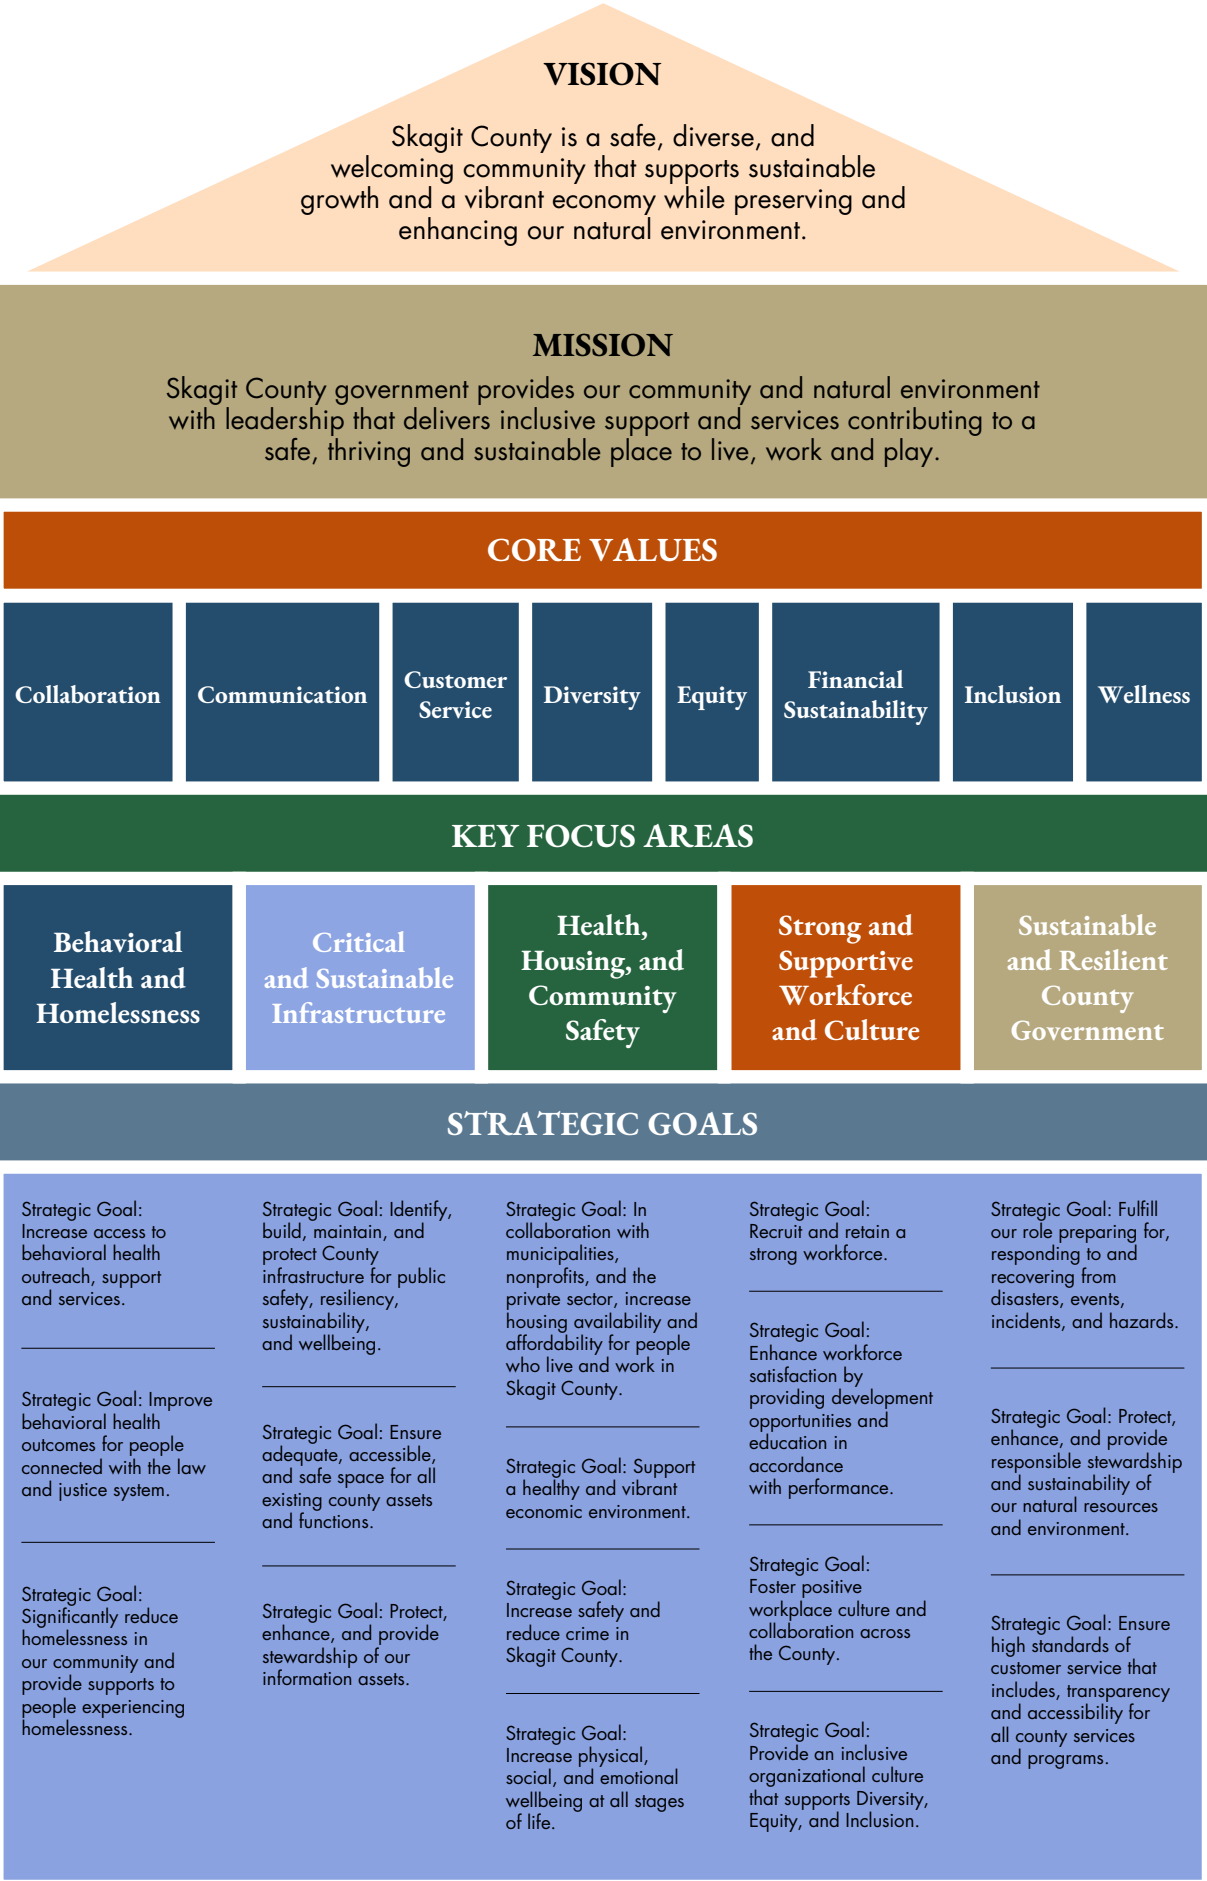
VISION

Skagit County is a safe, diverse, and welcoming community that supports sustainable growth and a vibrant economy while preserving and enhancing our natural environment.

MISSION

Skagit County government provides our community and natural environment with leadership that delivers inclusive support and services contributing to a safe, thriving and sustainable place to live, work and play.

CORE VALUES

Collaboration

Communication

Customer Service

Diversity

Equity

Financial Sustainability

Inclusion

Wellness

KEY FOCUS AREAS

Behavioral Health and Homelessness

Critical and Sustainable Infrastructure

Health, Housing, and Community Safety

Strong and Supportive Workforce and Culture

Sustainable and Resilient County Government

STRATEGIC GOALS

Strategic Goal: Increase access to behavioral health outreach, support and services.

Strategic Goal: Improve behavioral health outcomes for people connected with the law and justice system.

Strategic Goal: Significantly reduce homelessness in our community and provide supports to people experiencing homelessness.

Strategic Goal: Identify, build, maintain, and protect County infrastructure for public safety, resiliency, sustainability, and wellbeing.

Strategic Goal: Ensure adequate, accessible, and safe space for all existing county assets and functions.

Strategic Goal: Protect, enhance, and provide stewardship of our information assets.

Strategic Goal: In collaboration with municipalities, nonprofits, and the private sector, increase housing availability and affordability for people who live and work in Skagit County.

Strategic Goal: Support a healthy and vibrant economic environment.

Strategic Goal: Increase safety and reduce crime in Skagit County.

Strategic Goal: Increase physical, social, and emotional wellbeing at all stages of life.

Strategic Goal: Recruit and retain a strong workforce.

Strategic Goal: Enhance workforce satisfaction by providing development opportunities and education in accordance with performance.

Strategic Goal: Foster positive workplace culture and collaboration across the County.

Strategic Goal: Provide an inclusive organizational culture that supports Diversity, Equity, and Inclusion.

Strategic Goal: Fulfill our role preparing for, responding to and recovering from disasters, events, incidents, and hazards.

Strategic Goal: Protect, enhance, and provide responsible stewardship and sustainability of our natural resources and environment.

Strategic Goal: Ensure high standards of customer service that includes, transparency and accessibility for all county services and programs.